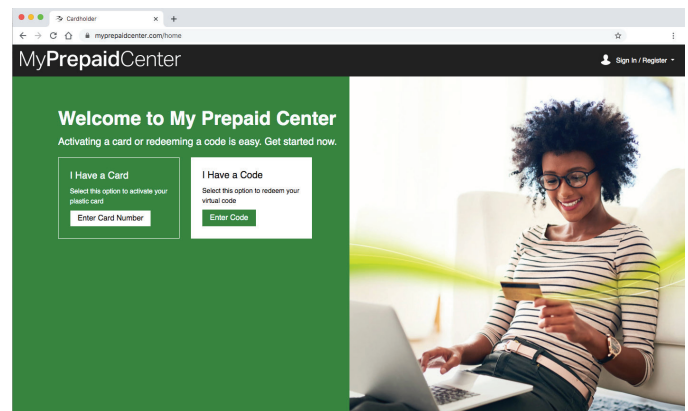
Cardholder
myprepaidcenter.com/home

MyPrepaidCenter

Sign In / Register

Welcome to My Prepaid Center

Activating a card or redeeming a code is easy. Get started now.

I Have a Card

Select this option to activate your plastic card

Enter Card Number

I Have a Code

Select this option to redeem your virtual code

Enter Code